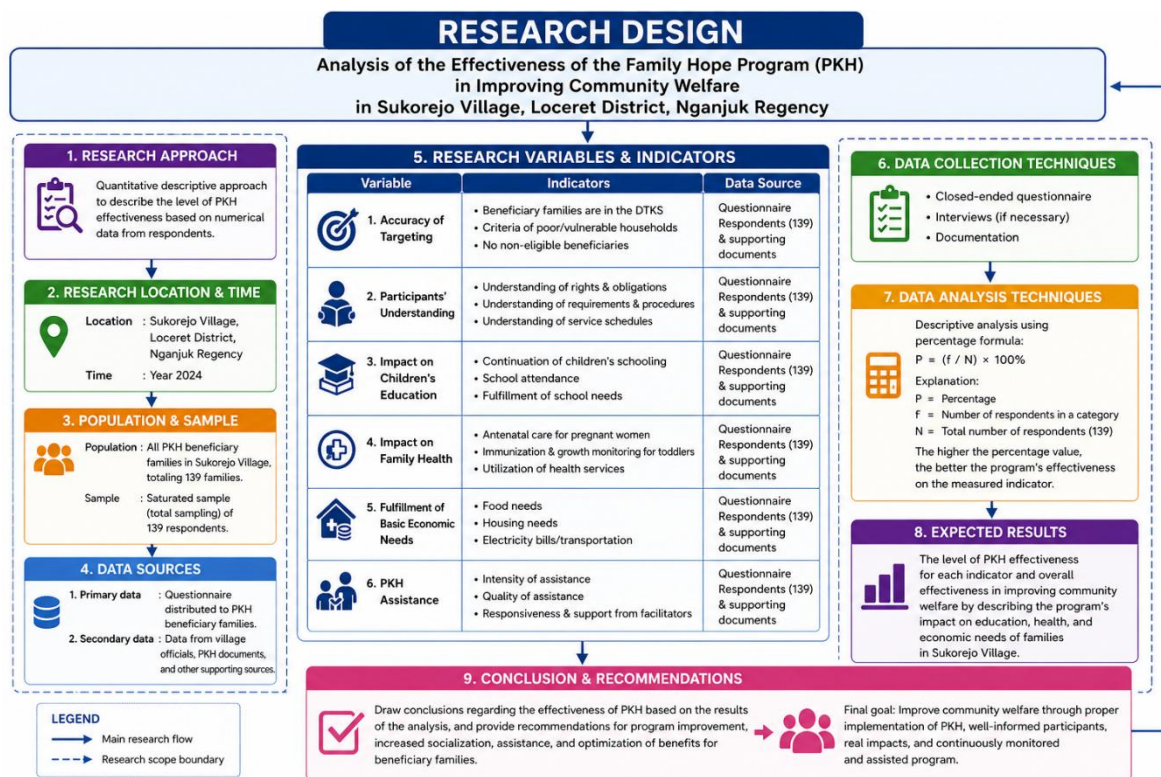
RESEARCH DESIGN

Analysis of the Effectiveness of the Family Hope Program (PKH) in Improving Community Welfare in Sukorejo Village, Loceret District, Nganjuk Regency

1. RESEARCH APPROACH

Quantitative descriptive approach to describe the level of PKH effectiveness based on numerical data from respondents.

2. RESEARCH LOCATION & TIME

Location : Sukorejo Village, Loceret District, Nganjuk Regency
Time : Year 2024

3. POPULATION & SAMPLE

Population : All PKH beneficiary families in Sukorejo Village, totaling 139 families.
Sample : Saturated sample (total sampling) of 139 respondents.

4. DATA SOURCES

1. Primary data : Questionnaire distributed to PKH beneficiary families.
2. Secondary data : Data from village officials, PKH documents, and other supporting sources.

5. RESEARCH VARIABLES & INDICATORS

| Variable | Indicators | Data Source |
|---|---|---|
| 1. Accuracy of Targeting | • Beneficiary families are in the DTKS • Criteria of poor/vulnerable households • No non-eligible beneficiaries | Questionnaire Respondents (139) & supporting documents |
| 2. Participants' Understanding | • Understanding of rights & obligations • Understanding of requirements & procedures • Understanding of service schedules | Questionnaire Respondents (139) & supporting documents |
| 3. Impact on Children's Education | • Continuation of children's schooling • School attendance • Fulfillment of school needs | Questionnaire Respondents (139) & supporting documents |
| 4. Impact on Family Health | • Antenatal care for pregnant women • Immunization & growth monitoring for toddlers • Utilization of health services | Questionnaire Respondents (139) & supporting documents |
| 5. Fulfillment of Basic Economic Needs | • Food needs • Housing needs • Electricity bills/transportation | Questionnaire Respondents (139) & supporting documents |
| 6. PKH Assistance | • Intensity of assistance • Quality of assistance • Responsiveness & support from facilitators | Questionnaire Respondents (139) & supporting documents |

6. DATA COLLECTION TECHNIQUES

• Closed-ended questionnaire
• Interviews (if necessary)
• Documentation

7. DATA ANALYSIS TECHNIQUES

Descriptive analysis using percentage formula:
P = (f / N) × 100%
Explanation:
P = Percentage
f = Number of respondents in a category
N = Total number of respondents (139)
The higher the percentage value, the better the program's effectiveness on the measured indicator.

8. EXPECTED RESULTS

The level of PKH effectiveness for each indicator and overall effectiveness in improving community welfare by describing the program's impact on education, health, and economic needs of families in Sukorejo Village.

9. CONCLUSION & RECOMMENDATIONS

Draw conclusions regarding the effectiveness of PKH based on the results of the analysis, and provide recommendations for program improvement, increased socialization, assistance, and optimization of benefits for beneficiary families.

Final goal: Improve community welfare through proper implementation of PKH, well-informed participants, real impacts, and continuously monitored and assisted program.

LEGEND
Main research flow
Research scope boundary